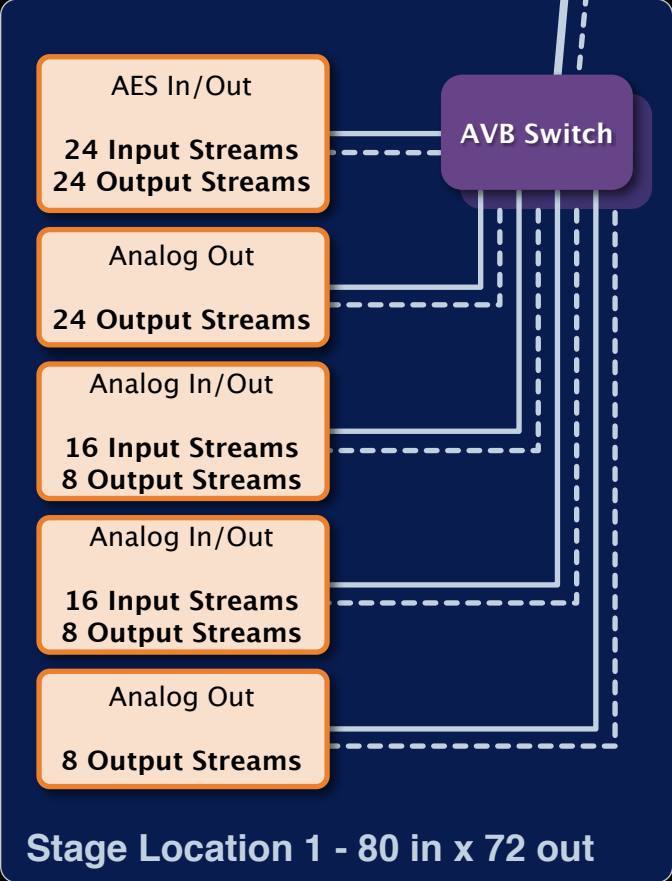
AES In/Out

24 Input Streams
24 Output Streams

AVB Switch

Analog Out

24 Output Streams

Analog In/Out

16 Input Streams
8 Output Streams

Analog In/Out

16 Input Streams
8 Output Streams

Analog Out

8 Output Streams

Stage Location 1 - 80 in x 72 out